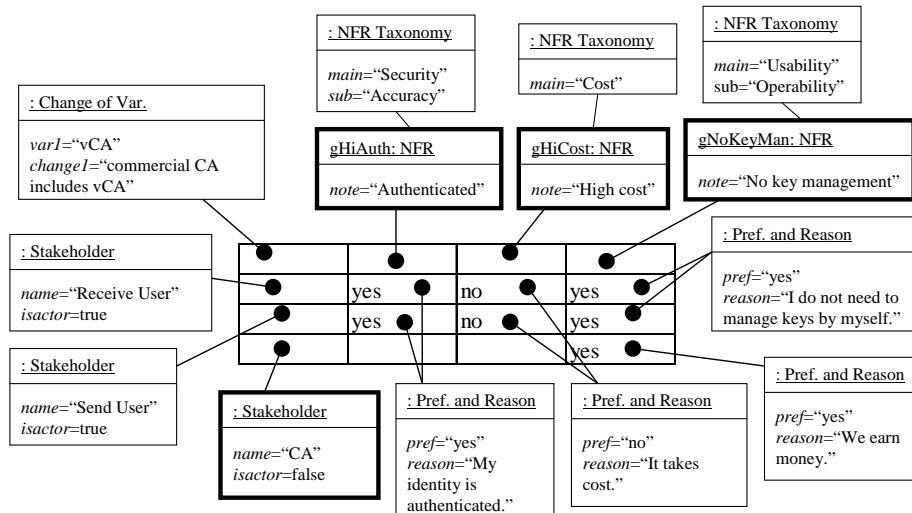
: NFR Taxonomy

*main*="Security"
*sub*="Accuracy"

: NFR Taxonomy

*main*="Cost"

: NFR Taxonomy

*main*="Usability"
sub="Operability"

: Change of Var.

*var1*="vCA"
*change1*="commercial CA includes vCA"

gHiAuth: NFR

*note*="Authenticated"

gHiCost: NFR

*note*="High cost"

gNoKeyMan: NFR

*note*="No key management"

: Stakeholder

*name*="Receive User"
*isactor*=true

: Pref. and Reason

*pref*="yes"
*reason*="I do not need to manage keys by myself."

| | | | |
|---|---|---|---|
| | | | |
| | yes | no | yes |
| | yes | no | yes |
| | | | yes |

: Stakeholder

*name*="Send User"
*isactor*=true

: Stakeholder

*name*="CA"
*isactor*=false

: Pref. and Reason

*pref*="yes"
*reason*="My identity is authenticated."

: Pref. and Reason

*pref*="no"
*reason*="It takes cost."

: Pref. and Reason

*pref*="yes"
*reason*="We earn money."